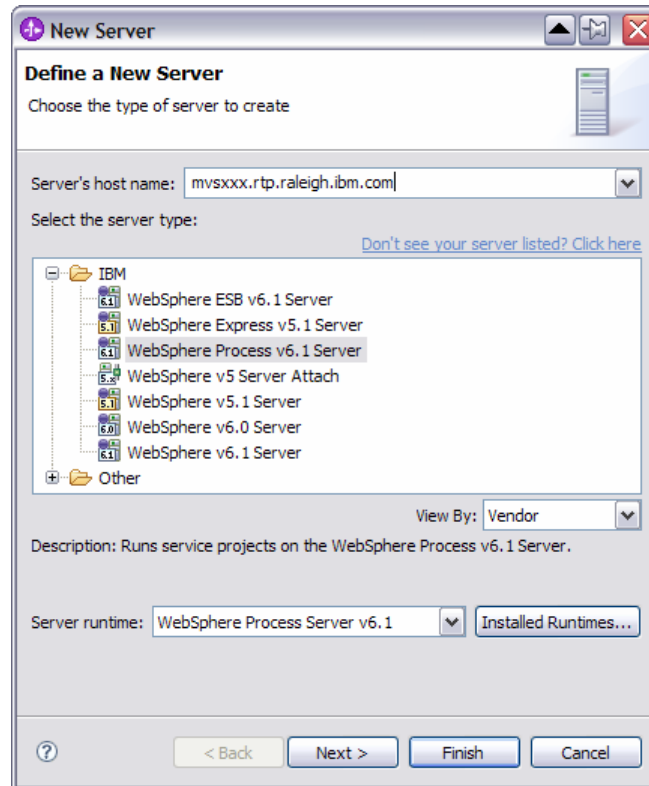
New Server

Define a New Server

Choose the type of server to create

Server's host name: mvsxxx.rtp.raleigh.ibm.com

Select the server type:

Don't see your server listed? Click here

IBM
6.1 WebSphere ESB v6.1 Server
5.1 WebSphere Express v5.1 Server
6.1 WebSphere Process v6.1 Server
5.x WebSphere v5 Server Attach
5.1 WebSphere v5.1 Server
6.0 WebSphere v6.0 Server
6.1 WebSphere v6.1 Server
Other

View By: Vendor

Description: Runs service projects on the WebSphere Process v6.1 Server.

Server runtime: WebSphere Process Server v6.1

Installed Runtimes...

?

< Back

Next >

Finish

Cancel